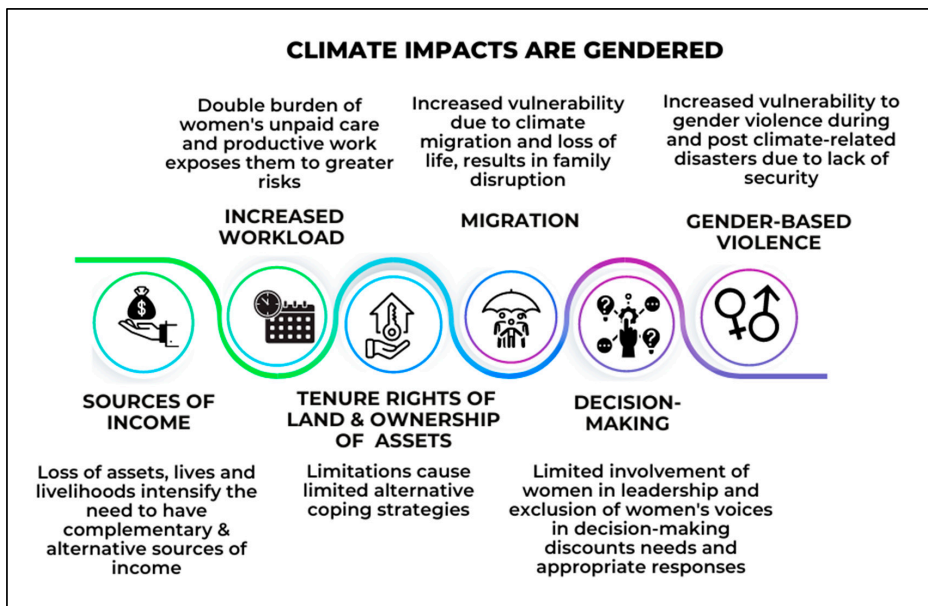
CLIMATE IMPACTS ARE GENDERED

Double burden of women's unpaid care and productive work exposes them to greater risks

INCREASED WORKLOAD

Increased vulnerability due to climate migration and loss of life, results in family disruption

MIGRATION

Increased vulnerability to gender violence during and post climate-related disasters due to lack of security

GENDER-BASED VIOLENCE

SOURCES OF INCOME

Loss of assets, lives and livelihoods intensify the need to have complementary & alternative sources of income

TENURE RIGHTS OF LAND & OWNERSHIP OF ASSETS

Limitations cause limited alternative coping strategies

DECISION-MAKING

Limited involvement of women in leadership and exclusion of women's voices in decision-making discounts needs and appropriate responses